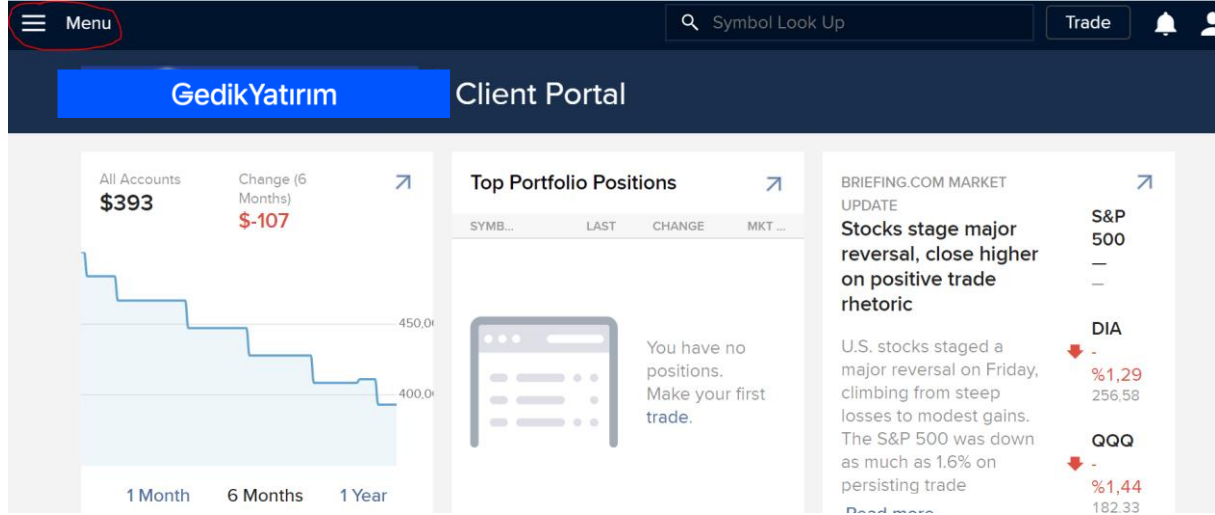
Menu

Symbol Look Up

Trade

GedikYatırım Client Portal

All Accounts
$393

Change (6 Months)
$-107

450,0(

400,0(

1 Month 6 Months 1 Year

Top Portfolio Positions

| SYMB... | LAST | CHANGE | MKT ... |
|---|---|---|---|

You have no positions. Make your first trade.

BRIEFING.COM MARKET UPDATE

Stocks stage major reversal, close higher on positive trade rhetoric

U.S. stocks staged a major reversal on Friday, climbing from steep losses to modest gains. The S&P 500 was down as much as 1.6% on persisting trade

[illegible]

S&P 500
—
—

DIA
-
%1,29
256.58

QQQ
-
%1,44
182.33